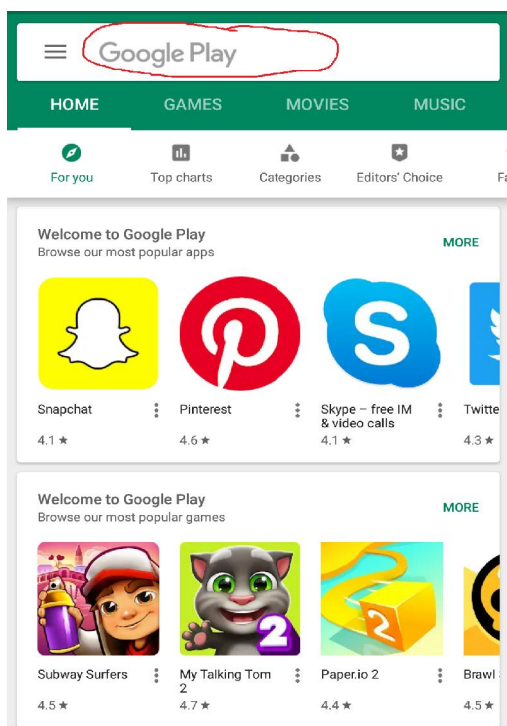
Google Play

HOME GAMES MOVIES MUSIC

For you
Top charts
Categories
Editors' Choice
Fa

Welcome to Google Play
Browse our most popular apps
MORE

Snapchat
4.1 ★

Pinterest
4.6 ★

Skype – free IM & video calls
4.1 ★

Twitte
4.3 ★

Welcome to Google Play
Browse our most popular games
MORE

Subway Surfers
4.5 ★

My Talking Tom 2
4.7 ★

Paper.io 2
4.4 ★

Brawl
4.5 ★